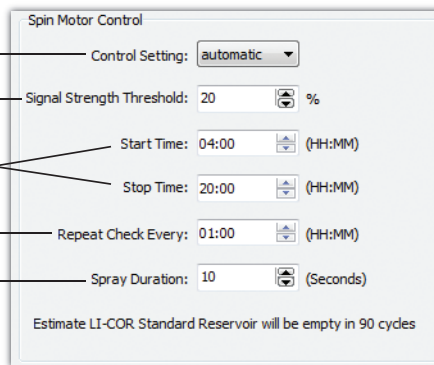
Spin Motor Control

Control Setting: automatic

Signal Strength Threshold: 20 %

Start Time: 04:00 (HH:MM)

Stop Time: 20:00 (HH:MM)

Repeat Check Every: 01:00 (HH:MM)

Spray Duration: 10 (Seconds)

Estimate LI-COR Standard Reservoir will be empty in 90 cycles